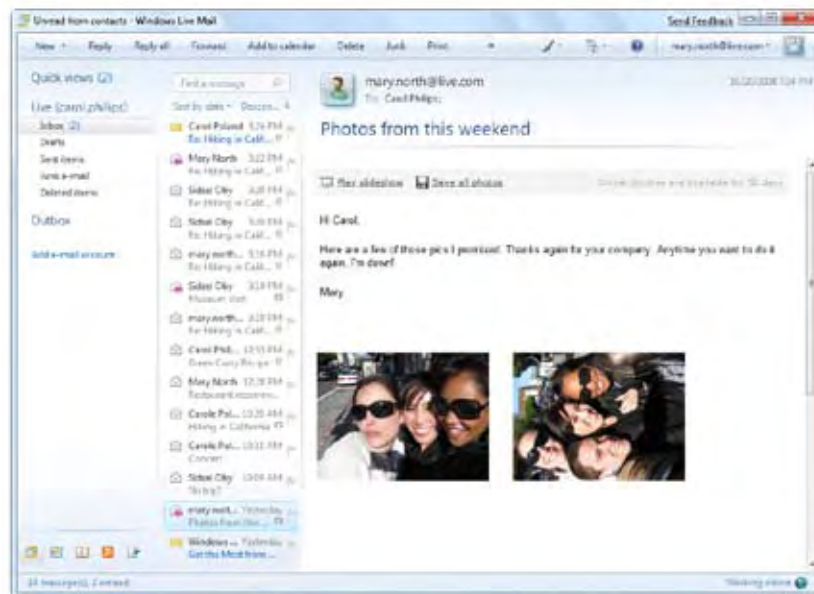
Unread from contacts - Windows Live Mail

Send Feedback

New | Reply | Reply all | Forward | Add to calendar | Delete | Junk | Print

mary.north@live.com

Quick views (2)

Live (carol.philips)

Inbox (2)

Drafts

Sent items

Junk e-mail

Deleted items

Outbox

Add e-mail account

Find a message

Sort by date | Descen...

Carol Poland 5:24 PM Re: Hiking in Calif...

Mary North 3:22 PM Re: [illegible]

Sidsel Cley 4:28 PM Re: Hiking in Calif...

Sidsel Cley 5:08 PM Re: Hiking in Calif...

mary.north... 5:18 PM Re: Hiking in Calif...

Sidsel Cley 3:18 PM Museum Visit

mary.north... 3:18 PM Re: Hiking in Calif...

Carol Phil... 12:55 PM Green Curry Recipe

Mary North 12:28 PM Restaurant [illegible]

Carole Pol... 11:26 AM Hiking in California

Carole Pol... 10:11 AM Concert

Sidsel Cley 10:09 AM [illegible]

mary.nort... Yesterday Photos from this...

Windows ... Yesterday Get the Most from...

mary.north@live.com

To: Carol Philips;

Photos from this weekend

Play slideshow | Save all photos

Hi Carol,

Here are a few of those pics I promised. Thanks again for your company. Anytime you want to do it again, I'm down!

Mary

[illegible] message(s), 2 unread

Working online